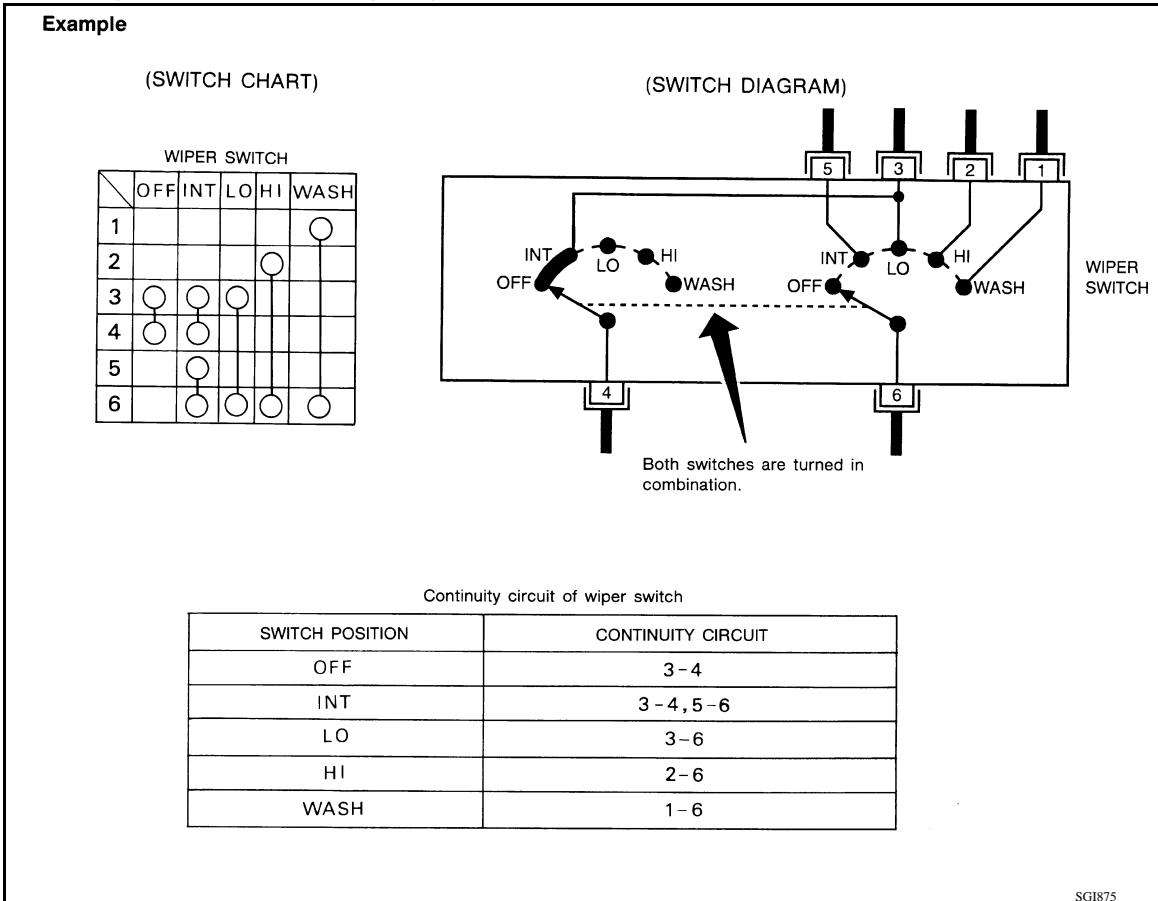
Example

(SWITCH CHART)

WIPER SWITCH

| | OFF | INT | LO | HI | WASH |
|---|---|---|---|---|---|
| 1 | | | | | ○ |
| 2 | | | | ○ | |
| 3 | ○ | ○ | ○ | | |
| 4 | ○ | ○ | | | |
| 5 | | ○ | | | |
| 6 | | ○ | ○ | ○ | ○ |

(SWITCH DIAGRAM)

5 3 2 1

INT LO HI OFF WASH

INT LO HI OFF WASH

WIPER SWITCH

4 6

Both switches are turned in combination.

Continuity circuit of wiper switch

| SWITCH POSITION | CONTINUITY CIRCUIT |
|---|---|
| OFF | 3-4 |
| INT | 3-4, 5-6 |
| LO | 3-6 |
| HI | 2-6 |
| WASH | 1-6 |

SGI875